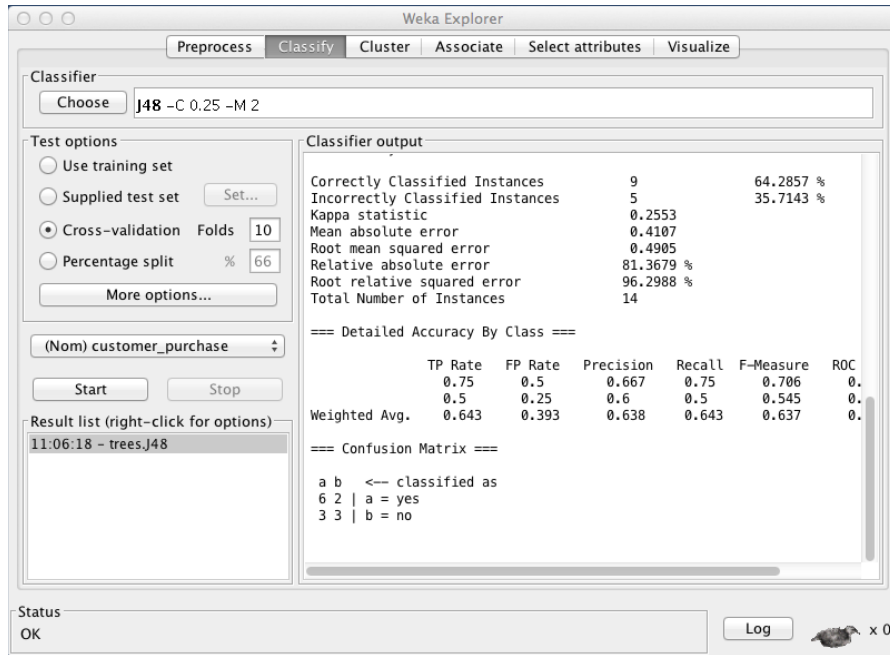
Weka Explorer

Preprocess | Classify | Cluster | Associate | Select attributes | Visualize

Classifier

Choose J48 -C 0.25 -M 2

Test options

Use training set

Supplied test set Set...

Cross-validation Folds 10

Percentage split % 66

More options...

(Nom) customer_purchase

Start Stop

Result list (right-click for options)

11:06:18 - trees.J48

Classifier output

Correctly Classified Instances 9 64.2857 %
Incorrectly Classified Instances 5 35.7143 %
Kappa statistic 0.2553
Mean absolute error 0.4107
Root mean squared error 0.4905
Relative absolute error 81.3679 %
Root relative squared error 96.2988 %
Total Number of Instances 14

=== Detailed Accuracy By Class ===

| | TP Rate | FP Rate | Precision | Recall | F-Measure | ROC |
|---|---|---|---|---|---|---|
| | 0.75 | 0.5 | 0.667 | 0.75 | 0.706 | 0. |
| | 0.5 | 0.25 | 0.6 | 0.5 | 0.545 | 0. |
| Weighted Avg. | 0.643 | 0.393 | 0.638 | 0.643 | 0.637 | 0. |

=== Confusion Matrix ===

a b <-- classified as
6 2 | a = yes
3 3 | b = no

Status

OK

Log

x 0